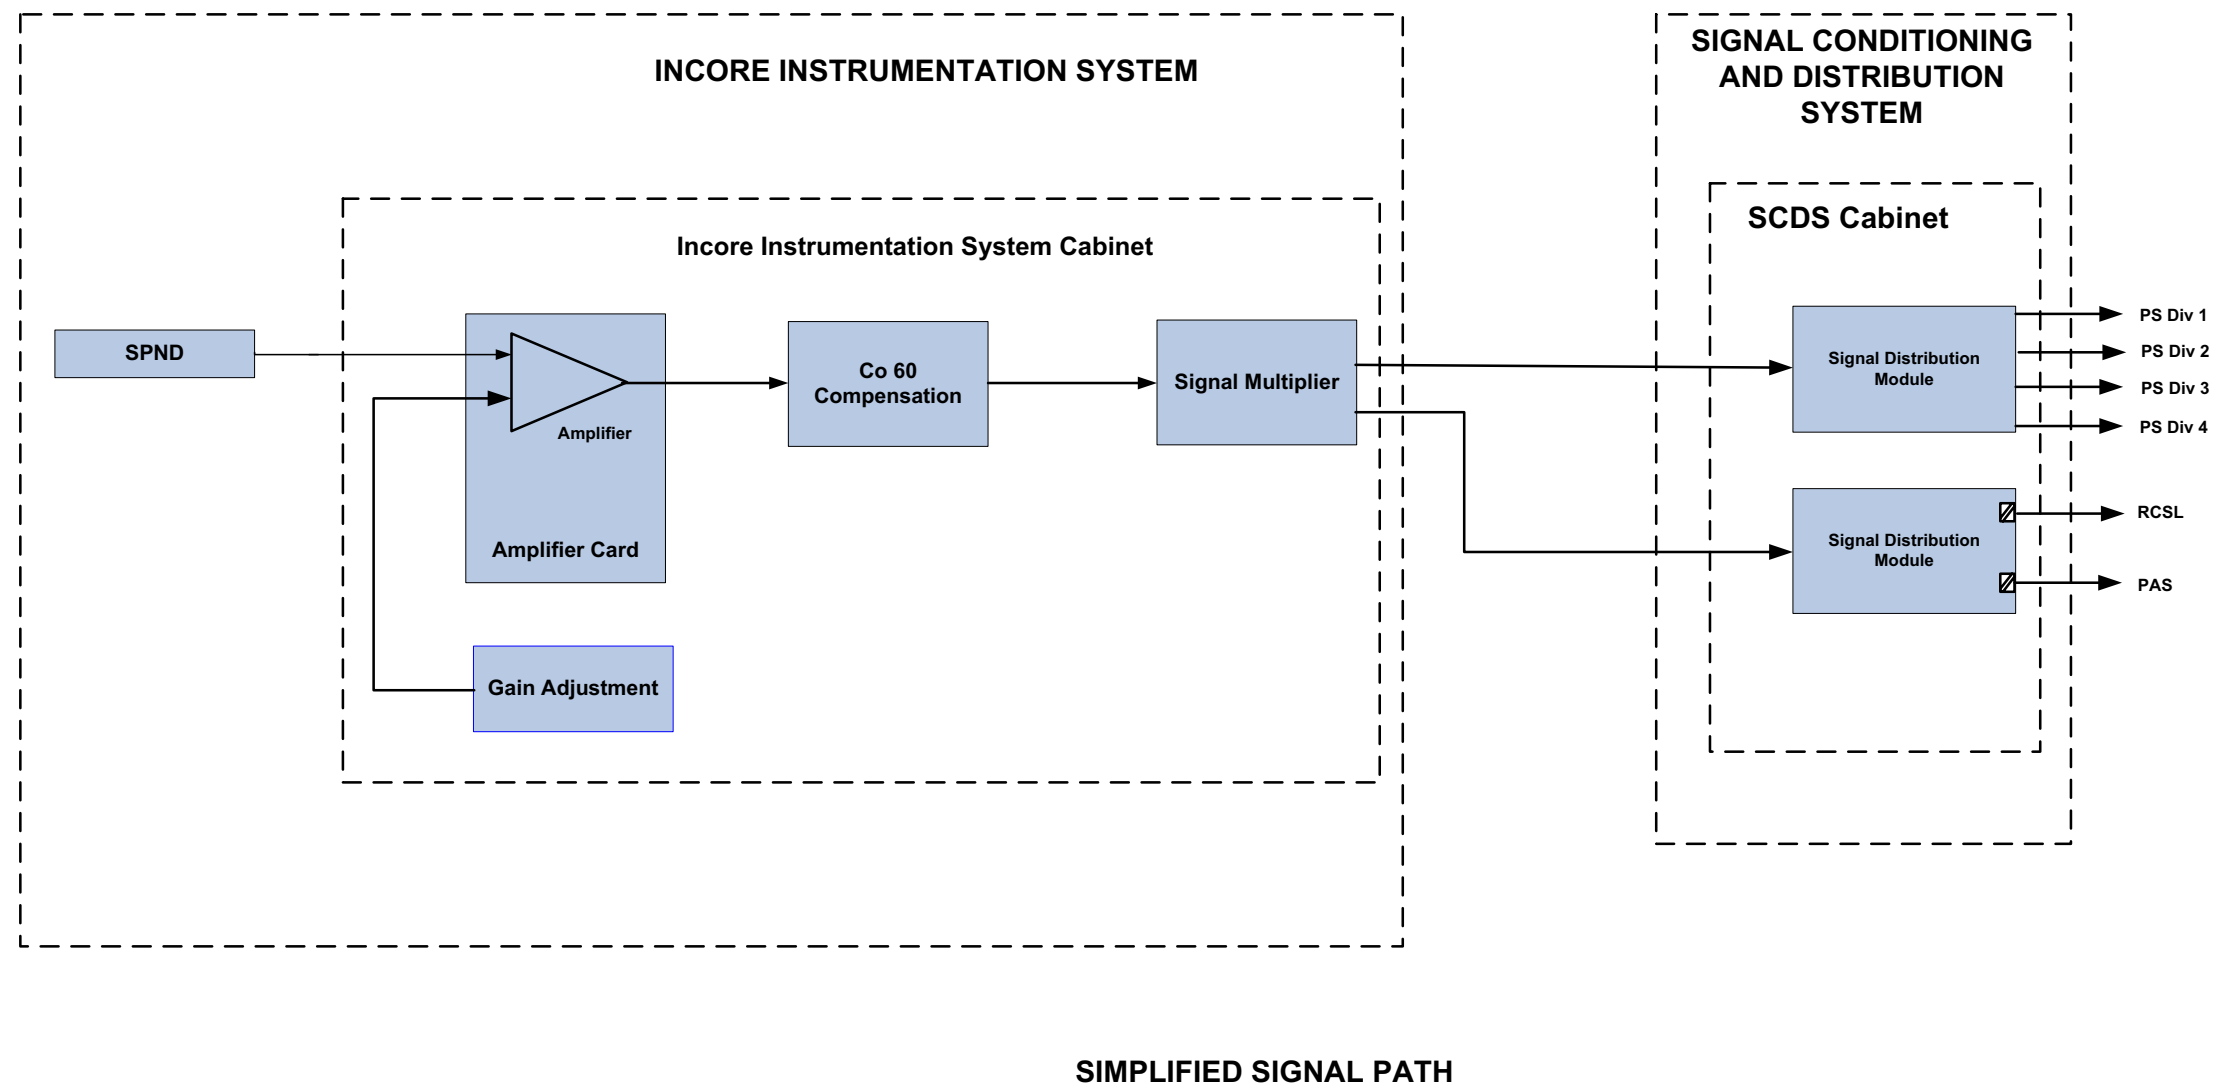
INCORE INSTRUMENTATION SYSTEM

SIGNAL CONDITIONING AND DISTRIBUTION SYSTEM

Incore Instrumentation System Cabinet

SCDS Cabinet

SPND

Amplifier

Amplifier Card

Co 60 Compensation

Signal Multiplier

Gain Adjustment

Signal Distribution Module

PS Div 1

PS Div 2

PS Div 3

PS Div 4

Signal Distribution Module

RCSL

PAS

SIMPLIFIED SIGNAL PATH